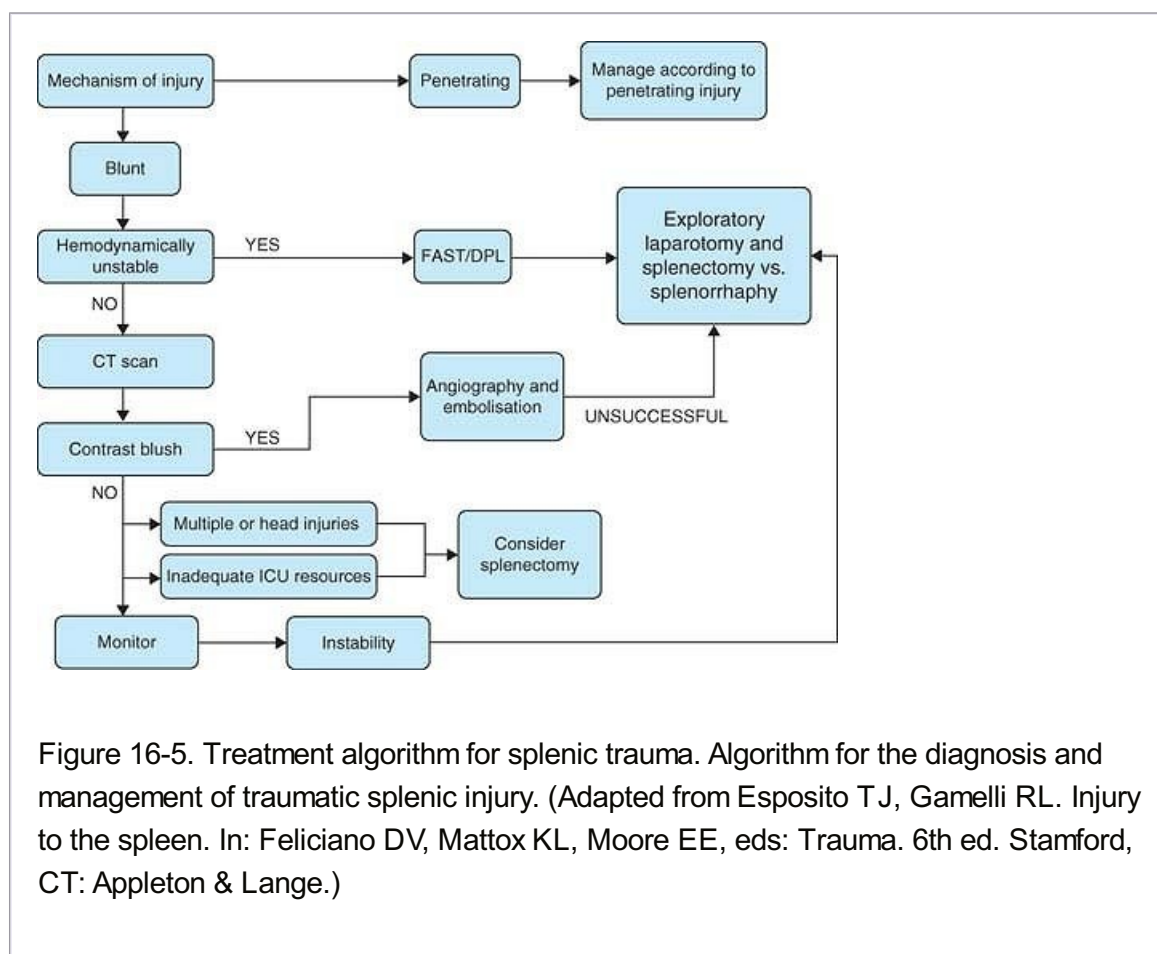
Mechanism of injury
Penetrating
Manage according to penetrating injury
Blunt
Hemodynamically unstable
YES
FAST/DPL
Exploratory laparotomy and splenectomy vs. splenorrhaphy
NO
CT scan
Angiography and embolisation
UNSUCCESSFUL
Contrast blush
YES
NO
Multiple or head injuries
Inadequate ICU resources
Consider splenectomy
Monitor
Instability

Figure 16-5. Treatment algorithm for splenic trauma. Algorithm for the diagnosis and management of traumatic splenic injury. (Adapted from Esposito TJ, Gamelli RL. Injury to the spleen. In: Feliciano DV, Mattox KL, Moore EE, eds: Trauma. 6th ed. Stamford, CT: Appleton & Lange.)